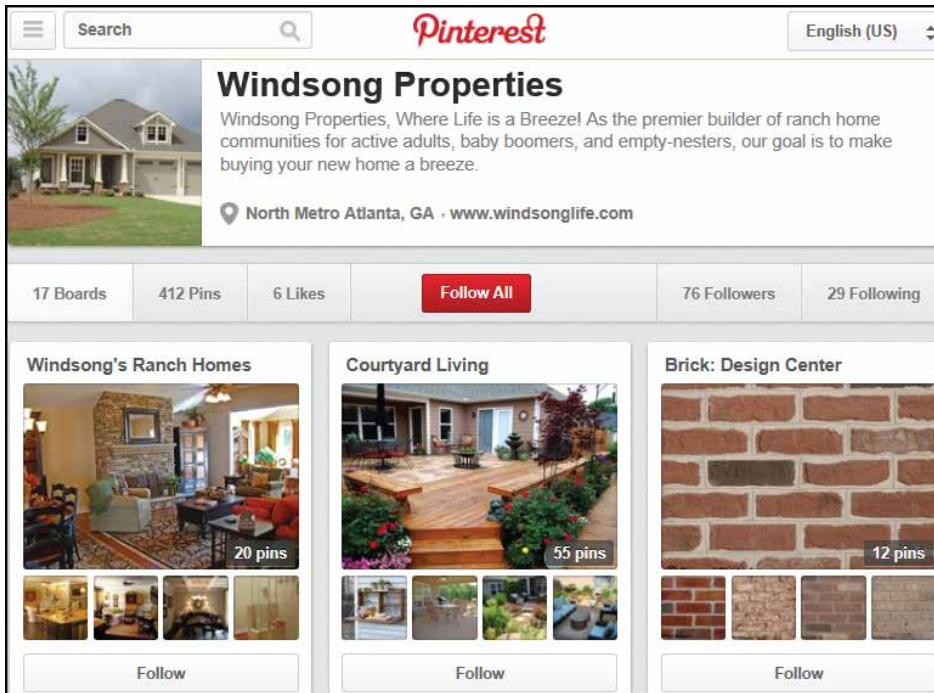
Search

Pinterest

English (US)

Windsong Properties

Windsong Properties, Where Life is a Breeze! As the premier builder of ranch home communities for active adults, baby boomers, and empty-nesters, our goal is to make buying your new home a breeze.

North Metro Atlanta, GA · www.windsonglife.com

17 Boards | 412 Pins | 6 Likes | Follow All | 76 Followers | 29 Following

Windsong's Ranch Homes

20 pins

Follow

Courtyard Living

55 pins

Follow

Brick: Design Center

12 pins

Follow